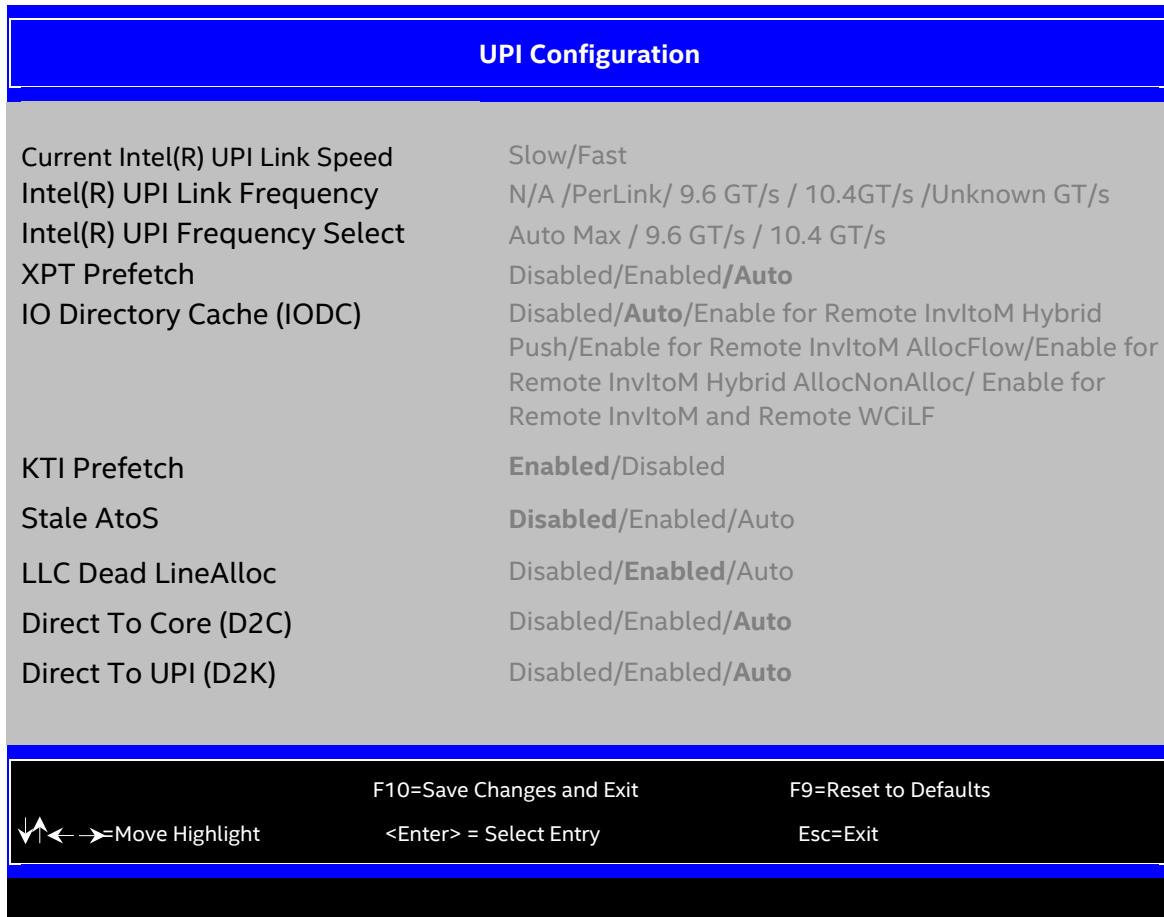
UPI Configuration

| | |
|---|---|
| Current Intel(R) UPI Link Speed | Slow/Fast |
| Intel(R) UPI Link Frequency | N/A /PerLink/ 9.6 GT/s / 10.4GT/s /Unknown GT/s |
| Intel(R) UPI Frequency Select | Auto Max / 9.6 GT/s / 10.4 GT/s |
| XPT Prefetch | Disabled/Enabled/**Auto** |
| IO Directory Cache (IODC) | Disabled/**Auto**/Enable for Remote InvItoM Hybrid Push/Enable for Remote InvItoM AllocFlow/Enable for Remote InvItoM Hybrid AllocNonAlloc/ Enable for Remote InvItoM and Remote WCiLF |
| KTI Prefetch | **Enabled**/Disabled |
| Stale AtoS | **Disabled**/Enabled/Auto |
| LLC Dead LineAlloc | Disabled/**Enabled**/Auto |
| Direct To Core (D2C) | Disabled/Enabled/**Auto** |
| Direct To UPI (D2K) | Disabled/Enabled/**Auto** |

F10=Save Changes and Exit F9=Reset to Defaults

↓↑←→=Move Highlight <Enter> = Select Entry Esc=Exit